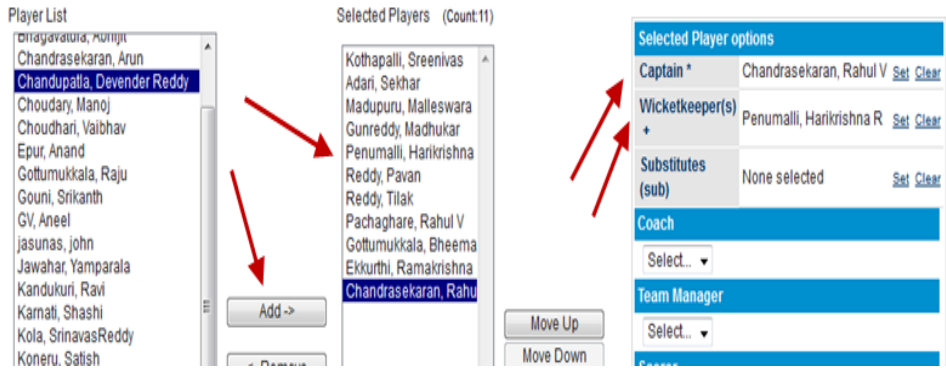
Player List

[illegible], Abhijit
Chandrasekaran, Arun
Chandupatla, Devender Reddy
Choudary, Manoj
Choudhari, Vaibhav
Epur, Anand
Gottumukkala, Raju
Gouni, Srikanth
GV, Aneel
jasunas, john
Jawahar, Yamparala
Kandukuri, Ravi
Karnati, Shashi
Kola, SrinavasReddy
Koneru, Satish

Add ->

<- Remove

Selected Players (Count:11)

Kothapalli, Sreenivas
Adari, Sekhar
Madupuru, Malleswara
Gunreddy, Madhukar
Penumalli, Harikrishna
Reddy, Pavan
Reddy, Tilak
Pachaghare, Rahul V
Gottumukkala, Bheema
Ekkurthi, Ramakrishna
Chandrasekaran, Rahu

Move Up
Move Down

Selected Player options

| Captain * | Chandrasekaran, Rahul V | Set Clear |
|---|---|---|
| Wicketkeeper(s) + | Penumalli, Harikrishna R | Set Clear |
| Substitutes (sub) | None selected | Set Clear |

Coach
Select...

Team Manager
Select...

Scorer